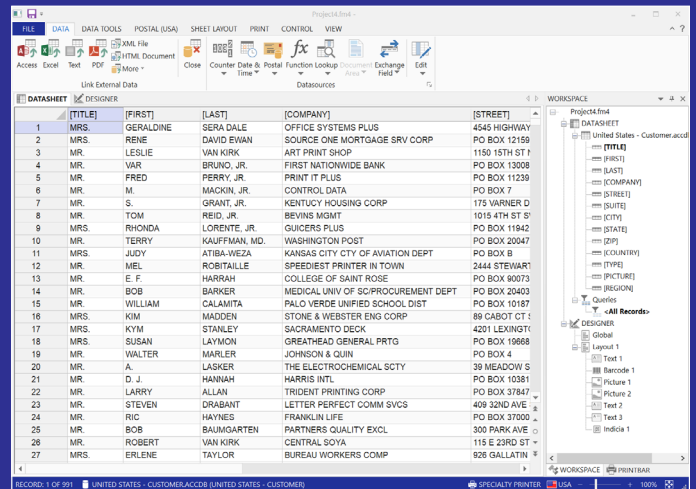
Project4.fm4

FILE DATA DATA TOOLS POSTAL (USA) SHEET LAYOUT PRINT CONTROL VIEW

Access Excel Text PDF XML File HTML Document More
Link External Data
Close
Counter Date & Time Page Postal Function Lookup Document Area Exchange Field Edit
Datasources

DATASHEET DESIGNER

| | [TITLE] | [FIRST] | [LAST] | [COMPANY] | [STREET] |
|---|---|---|---|---|---|
| 1 | MRS. | GERALDINE | SERA DALE | OFFICE SYSTEMS PLUS | 4545 HIGHWAY |
| 2 | MRS. | RENE | DAVID EWAN | SOURCE ONE MORTGAGE SRV CORP | PO BOX 12159 |
| 3 | MR. | LESLIE | VAN KIRK | ART PRINT SHOP | 1150 15TH ST N |
| 4 | MR. | VAR | BRUNO, JR. | FIRST NATIONWIDE BANK | PO BOX 13008 |
| 5 | MR. | FRED | PERRY, JR. | PRINT IT PLUS | PO BOX 11239 |
| 6 | MR. | M. | MACKIN, JR. | CONTROL DATA | PO BOX 7 |
| 7 | MR. | S. | GRANT, JR. | KENTUCKY HOUSING CORP | 175 VARNER D |
| 8 | MR. | TOM | REID, JR. | BEVINS MGMT | 1015 4TH ST S |
| 9 | MRS. | RHONDA | LORENTE, JR. | GUICERS PLUS | PO BOX 11942 |
| 10 | MR. | TERRY | KAUFFMAN, MD. | WASHINGTON POST | PO BOX 20047 |
| 11 | MRS. | JUDY | ATIBA-WEZA | KANSAS CITY CTY OF AVIATION DEPT | PO BOX B |
| 12 | MR. | MEL | ROBITAILLE | SPEEDIEST PRINTER IN TOWN | 2444 STEWART |
| 13 | MR. | E. F. | HARRAH | COLLEGE OF SAINT ROSE | PO BOX 90073 |
| 14 | MR. | BOB | BARKER | MEDICAL UNIV OF SC/PROCUREMENT DEPT | PO BOX 20403 |
| 15 | MR. | WILLIAM | CALAMITA | PALO VERDE UNIFIED SCHOOL DIST | PO BOX 10187 |
| 16 | MRS. | KIM | MADDEN | STONE & WEBSTER ENG CORP | 89 CABOT CT S |
| 17 | MRS. | KYM | STANLEY | SACRAMENTO DECK | 4201 LEXINGTO |
| 18 | MRS. | SUSAN | LAYMON | GREATHEAD GENERAL PRTG | PO BOX 19668 |
| 19 | MR. | WALTER | MARLER | JOHNSON & QUIN | PO BOX 4 |
| 20 | MR. | A. | LASKER | THE ELECTROCHEMICAL SCTY | 39 MEADOW S |
| 21 | MR. | D. J. | HANNAH | HARRIS INTL | PO BOX 10381 |
| 22 | MR. | LARRY | ALLAN | TRIDENT PRINTING CORP | PO BOX 37847 |
| 23 | MR. | STEVEN | DRABANT | LETTER PERFECT COMM SVCS | 409 32ND AVE |
| 24 | MR. | RIC | HAYNES | FRANKLIN LIFE | PO BOX 37000 |
| 25 | MR. | BOB | BAUMGARTEN | PARTNERS QUALITY EXCL | 300 PARK AVE |
| 26 | MR. | ROBERT | VAN KIRK | CENTRAL SOYA | 115 E 23RD ST |
| 27 | MRS. | ERLENE | TAYLOR | BUREAU WORKERS COMP | 926 GALLATIN |

WORKSPACE
Project4.fm4
DATASHEET
United States - Customer.accdb
[TITLE]
[FIRST]
[LAST]
[COMPANY]
[STREET]
[SUITE]
[CITY]
[STATE]
[ZIP]
[COUNTRY]
[TYPE]
[PICTURE]
[REGION]
Queries
<All Records>
DESIGNER
Global
Layout 1
Text 1
Barcode 1
Picture 1
Picture 2
Text 2
Text 3
Indicia 1

WORKSPACE PRINTBAR

RECORD: 1 OF 991 UNITED STATES - CUSTOMER.ACCDB (UNITED STATES - CUSTOMER) SPECIALTY PRINTER USA 100%